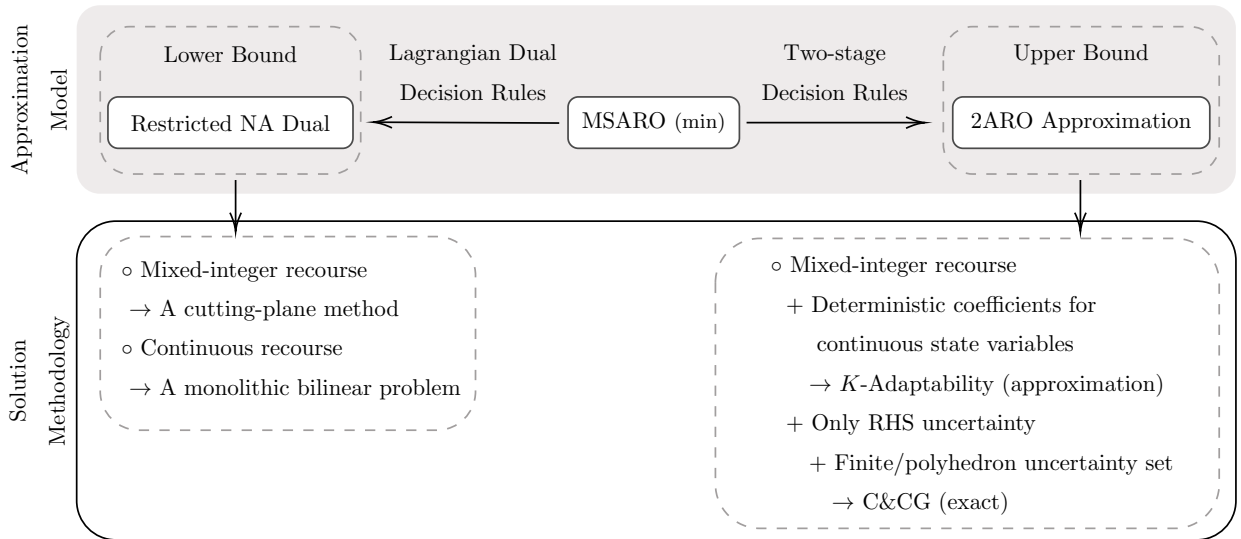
Approximation Model

Lower Bound

Restricted NA Dual

Lagrangian Dual Decision Rules

MSARO (min)

Two-stage Decision Rules

Upper Bound

2ARO Approximation

Solution Methodology

∘ Mixed-integer recourse
$\rightarrow$ A cutting-plane method
∘ Continuous recourse
$\rightarrow$ A monolithic bilinear problem

∘ Mixed-integer recourse
+ Deterministic coefficients for continuous state variables
$\rightarrow$ $K$-Adaptability (approximation)
+ Only RHS uncertainty
+ Finite/polyhedron uncertainty set
$\rightarrow$ C&CG (exact)